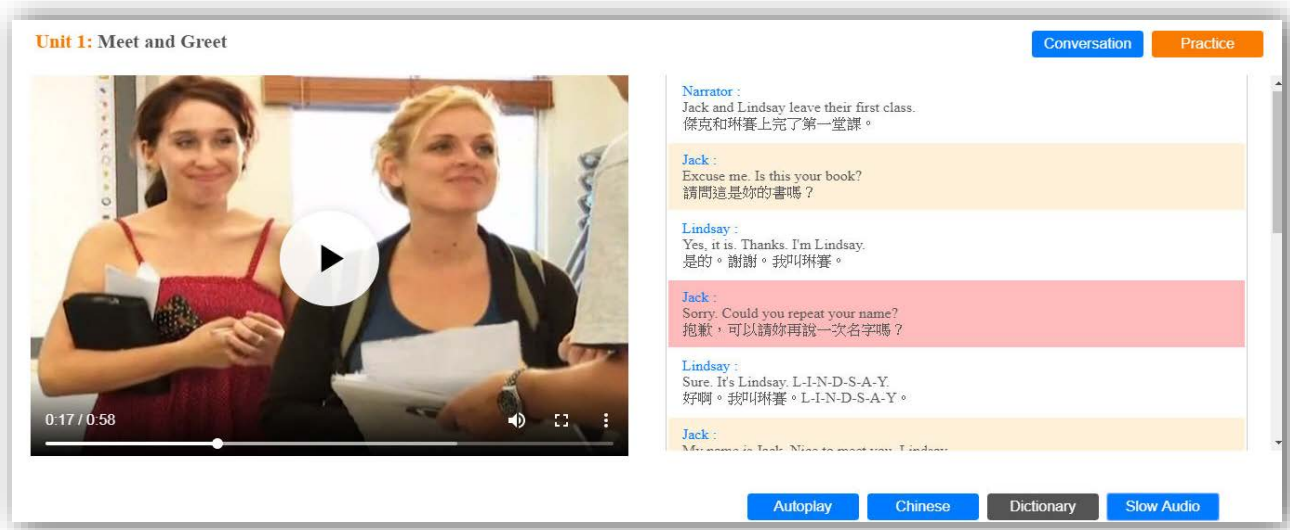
Unit 1: Meet and Greet

Conversation Practice

0:17 / 0:58

Narrator :
Jack and Lindsay leave their first class.
傑克和琳賽上完了第一堂課。

Jack :
Excuse me. Is this your book?
請問這是妳的書嗎？

Lindsay :
Yes, it is. Thanks. I'm Lindsay.
是的。謝謝。我叫琳賽。

Jack :
Sorry. Could you repeat your name?
抱歉，可以請妳再說一次名字嗎？

Lindsay :
Sure. It's Lindsay. L-I-N-D-S-A-Y.
好啊。我叫琳賽。L-I-N-D-S-A-Y。

Jack :
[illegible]

Autoplay Chinese Dictionary Slow Audio